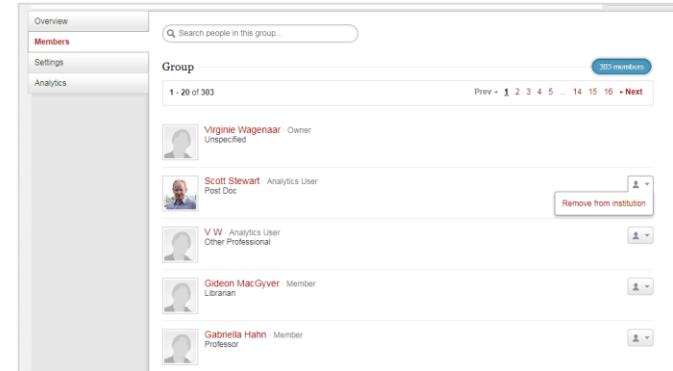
Overview
Members
Settings
Analytics

Search people in this group...

Group

303 members

1 - 20 of 303

Prev ◂ 1 2 3 4 5 ... 14 15 16 ▸ Next

Virginie Wagenaar · Owner
Unspecified

Scott Stewart · Analytics User
Post Doc

Remove from institution

V W · Analytics User
Other Professional

Gideon MacGyver · Member
Librarian

Gabriella Hahn · Member
Professor